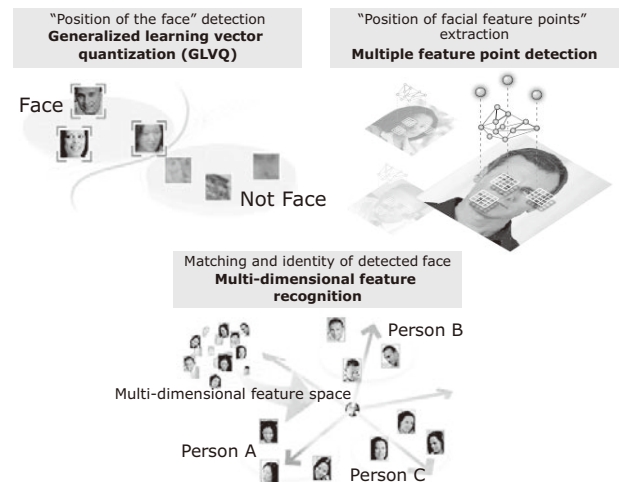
"Position of the face" detection
**Generalized learning vector quantization (GLVQ)**

Face

Not Face

"Position of facial feature points" extraction
**Multiple feature point detection**

Matching and identity of detected face
**Multi-dimensional feature recognition**

Person B

Multi-dimensional feature space

Person A

Person C